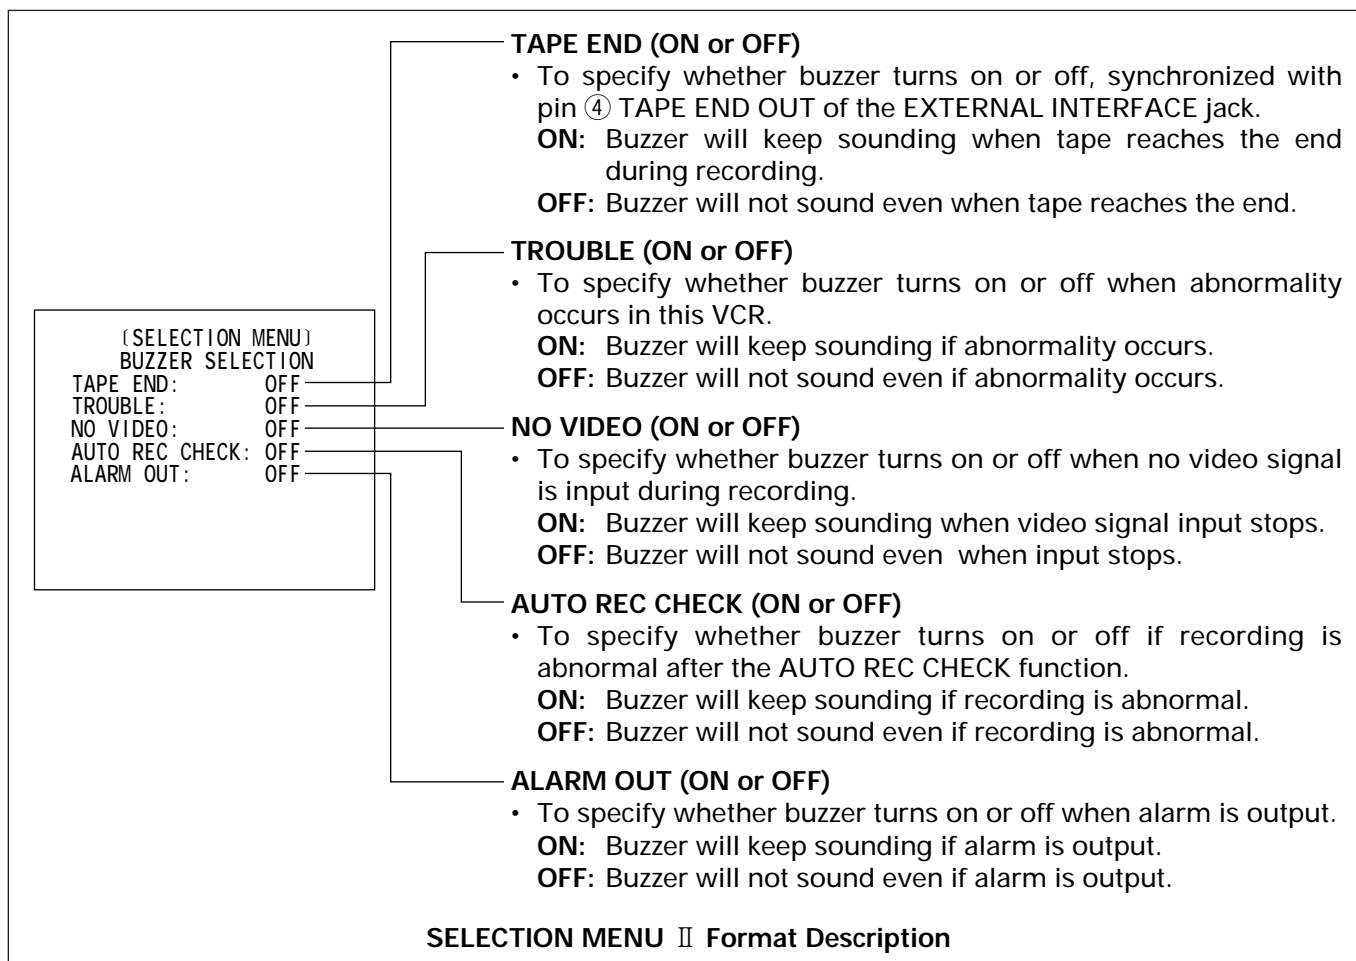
〔SELECTION MENU〕
BUZZER SELECTION
TAPE END: OFF
TROUBLE: OFF
NO VIDEO: OFF
AUTO REC CHECK: OFF
ALARM OUT: OFF

TAPE END (ON or OFF)
• To specify whether buzzer turns on or off, synchronized with pin ④ TAPE END OUT of the EXTERNAL INTERFACE jack.
ON: Buzzer will keep sounding when tape reaches the end during recording.
OFF: Buzzer will not sound even when tape reaches the end.

TROUBLE (ON or OFF)
• To specify whether buzzer turns on or off when abnormality occurs in this VCR.
ON: Buzzer will keep sounding if abnormality occurs.
OFF: Buzzer will not sound even if abnormality occurs.

NO VIDEO (ON or OFF)
• To specify whether buzzer turns on or off when no video signal is input during recording.
ON: Buzzer will keep sounding when video signal input stops.
OFF: Buzzer will not sound even when input stops.

AUTO REC CHECK (ON or OFF)
• To specify whether buzzer turns on or off if recording is abnormal after the AUTO REC CHECK function.
ON: Buzzer will keep sounding if recording is abnormal.
OFF: Buzzer will not sound even if recording is abnormal.

ALARM OUT (ON or OFF)
• To specify whether buzzer turns on or off when alarm is output.
ON: Buzzer will keep sounding if alarm is output.
OFF: Buzzer will not sound even if alarm is output.

SELECTION MENU Ⅱ Format Description